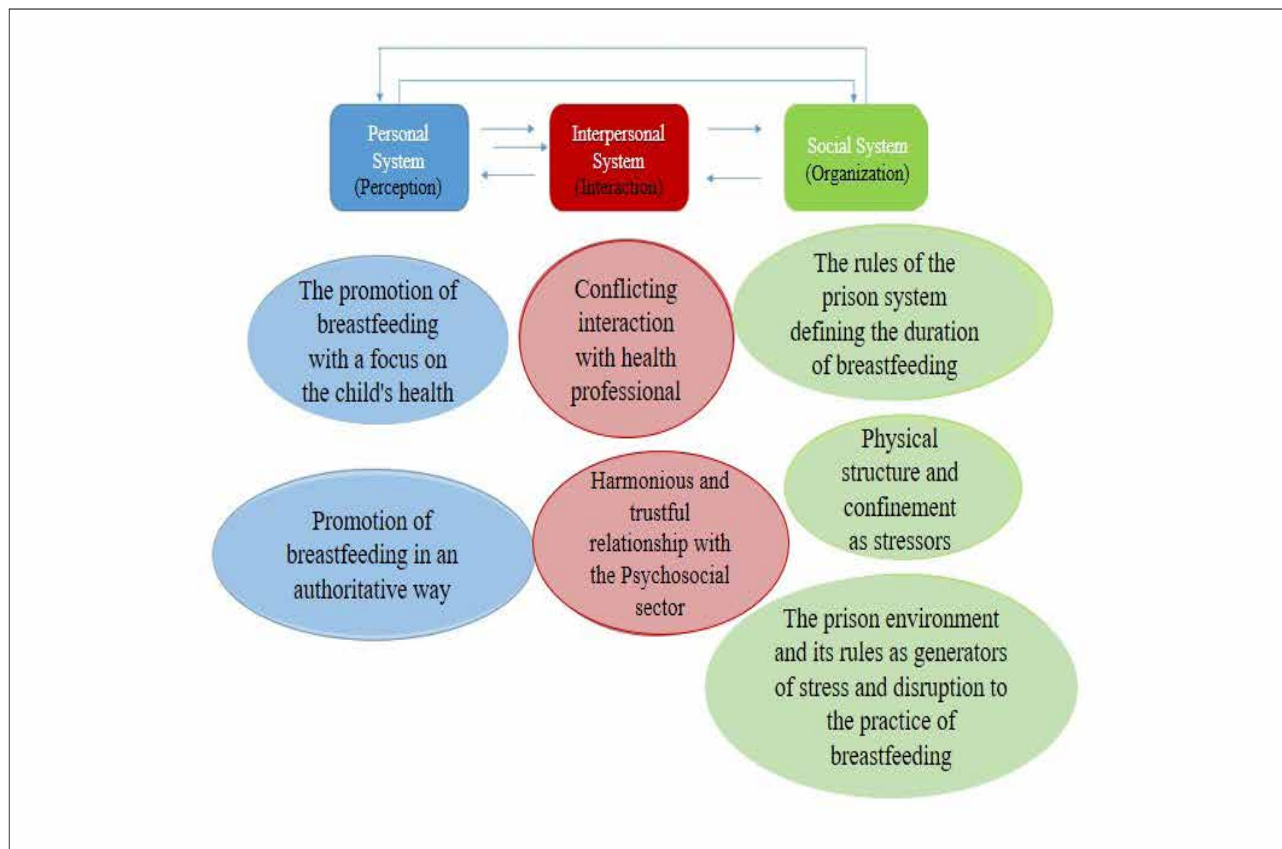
Personal System (Perception)

Interpersonal System (Interaction)

Social System (Organization)

The promotion of breastfeeding with a focus on the child's health

Conflicting interaction with health professional

The rules of the prison system defining the duration of breastfeeding

Physical structure and confinement as stressors

Promotion of breastfeeding in an authoritative way

Harmonious and trustful relationship with the Psychosocial sector

The prison environment and its rules as generators of stress and disruption to the practice of breastfeeding